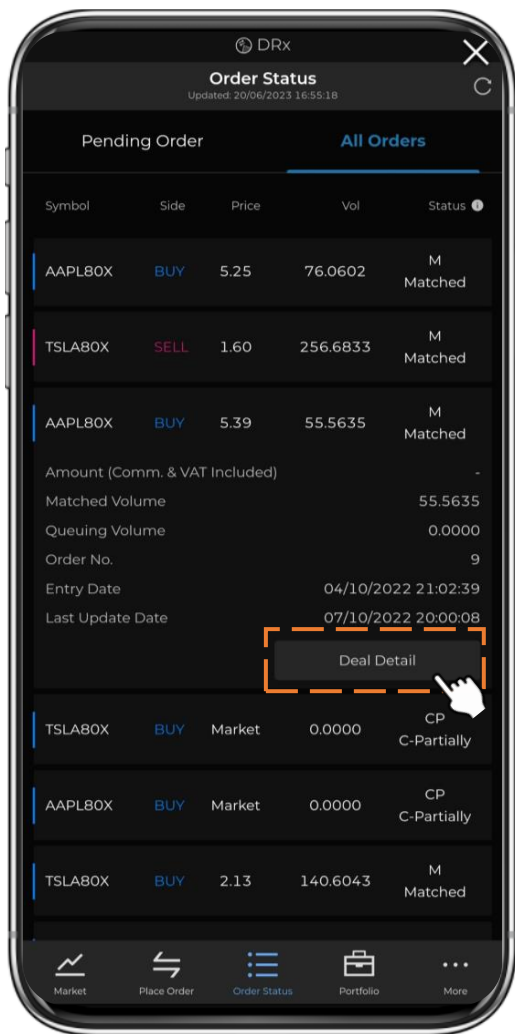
DRx

Order Status
Updated: 20/06/2023 16:55:18

Pending Order | All Orders

| Symbol | Side | Price | Vol | Status |
|---|---|---|---|---|
| AAPL80X | BUY | 5.25 | 76.0602 | M Matched |
| TSLA80X | SELL | 1.60 | 256.6833 | M Matched |
| AAPL80X | BUY | 5.39 | 55.5635 | M Matched |

Amount (Comm. & VAT Included) -
Matched Volume 55.5635
Queuing Volume 0.0000
Order No. 9
Entry Date 04/10/2022 21:02:39
Last Update Date 07/10/2022 20:00:08

Deal Detail

| Symbol | Side | Price | Vol | Status |
|---|---|---|---|---|
| TSLA80X | BUY | Market | 0.0000 | CP C-Partially |
| AAPL80X | BUY | Market | 0.0000 | CP C-Partially |
| TSLA80X | BUY | 2.13 | 140.6043 | M Matched |

Market Place Order Order Status Portfolio More